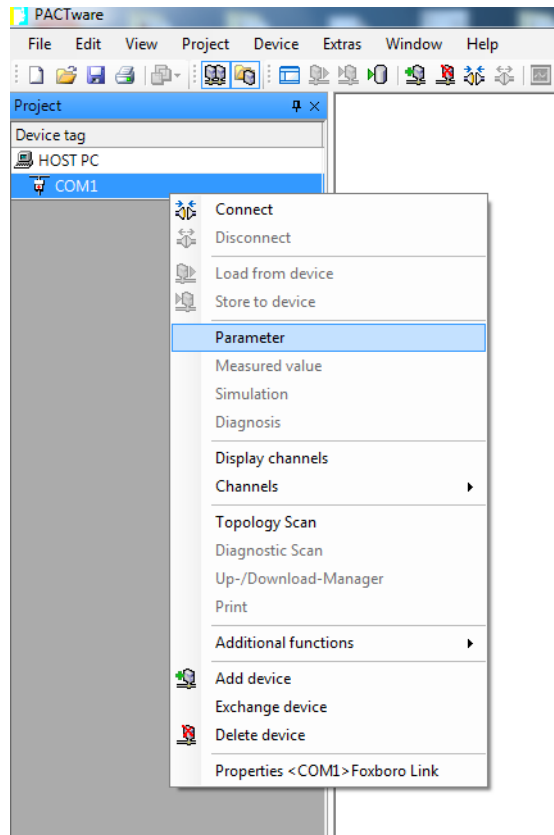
PACTware

File Edit View Project Device Extras Window Help

Project

Device tag

HOST PC

COM1

Connect

Disconnect

Load from device

Store to device

Parameter

Measured value

Simulation

Diagnosis

Display channels

Channels

Topology Scan

Diagnostic Scan

Up-/Download-Manager

Print

Additional functions

Add device

Exchange device

Delete device

Properties <COM1>Foxboro Link